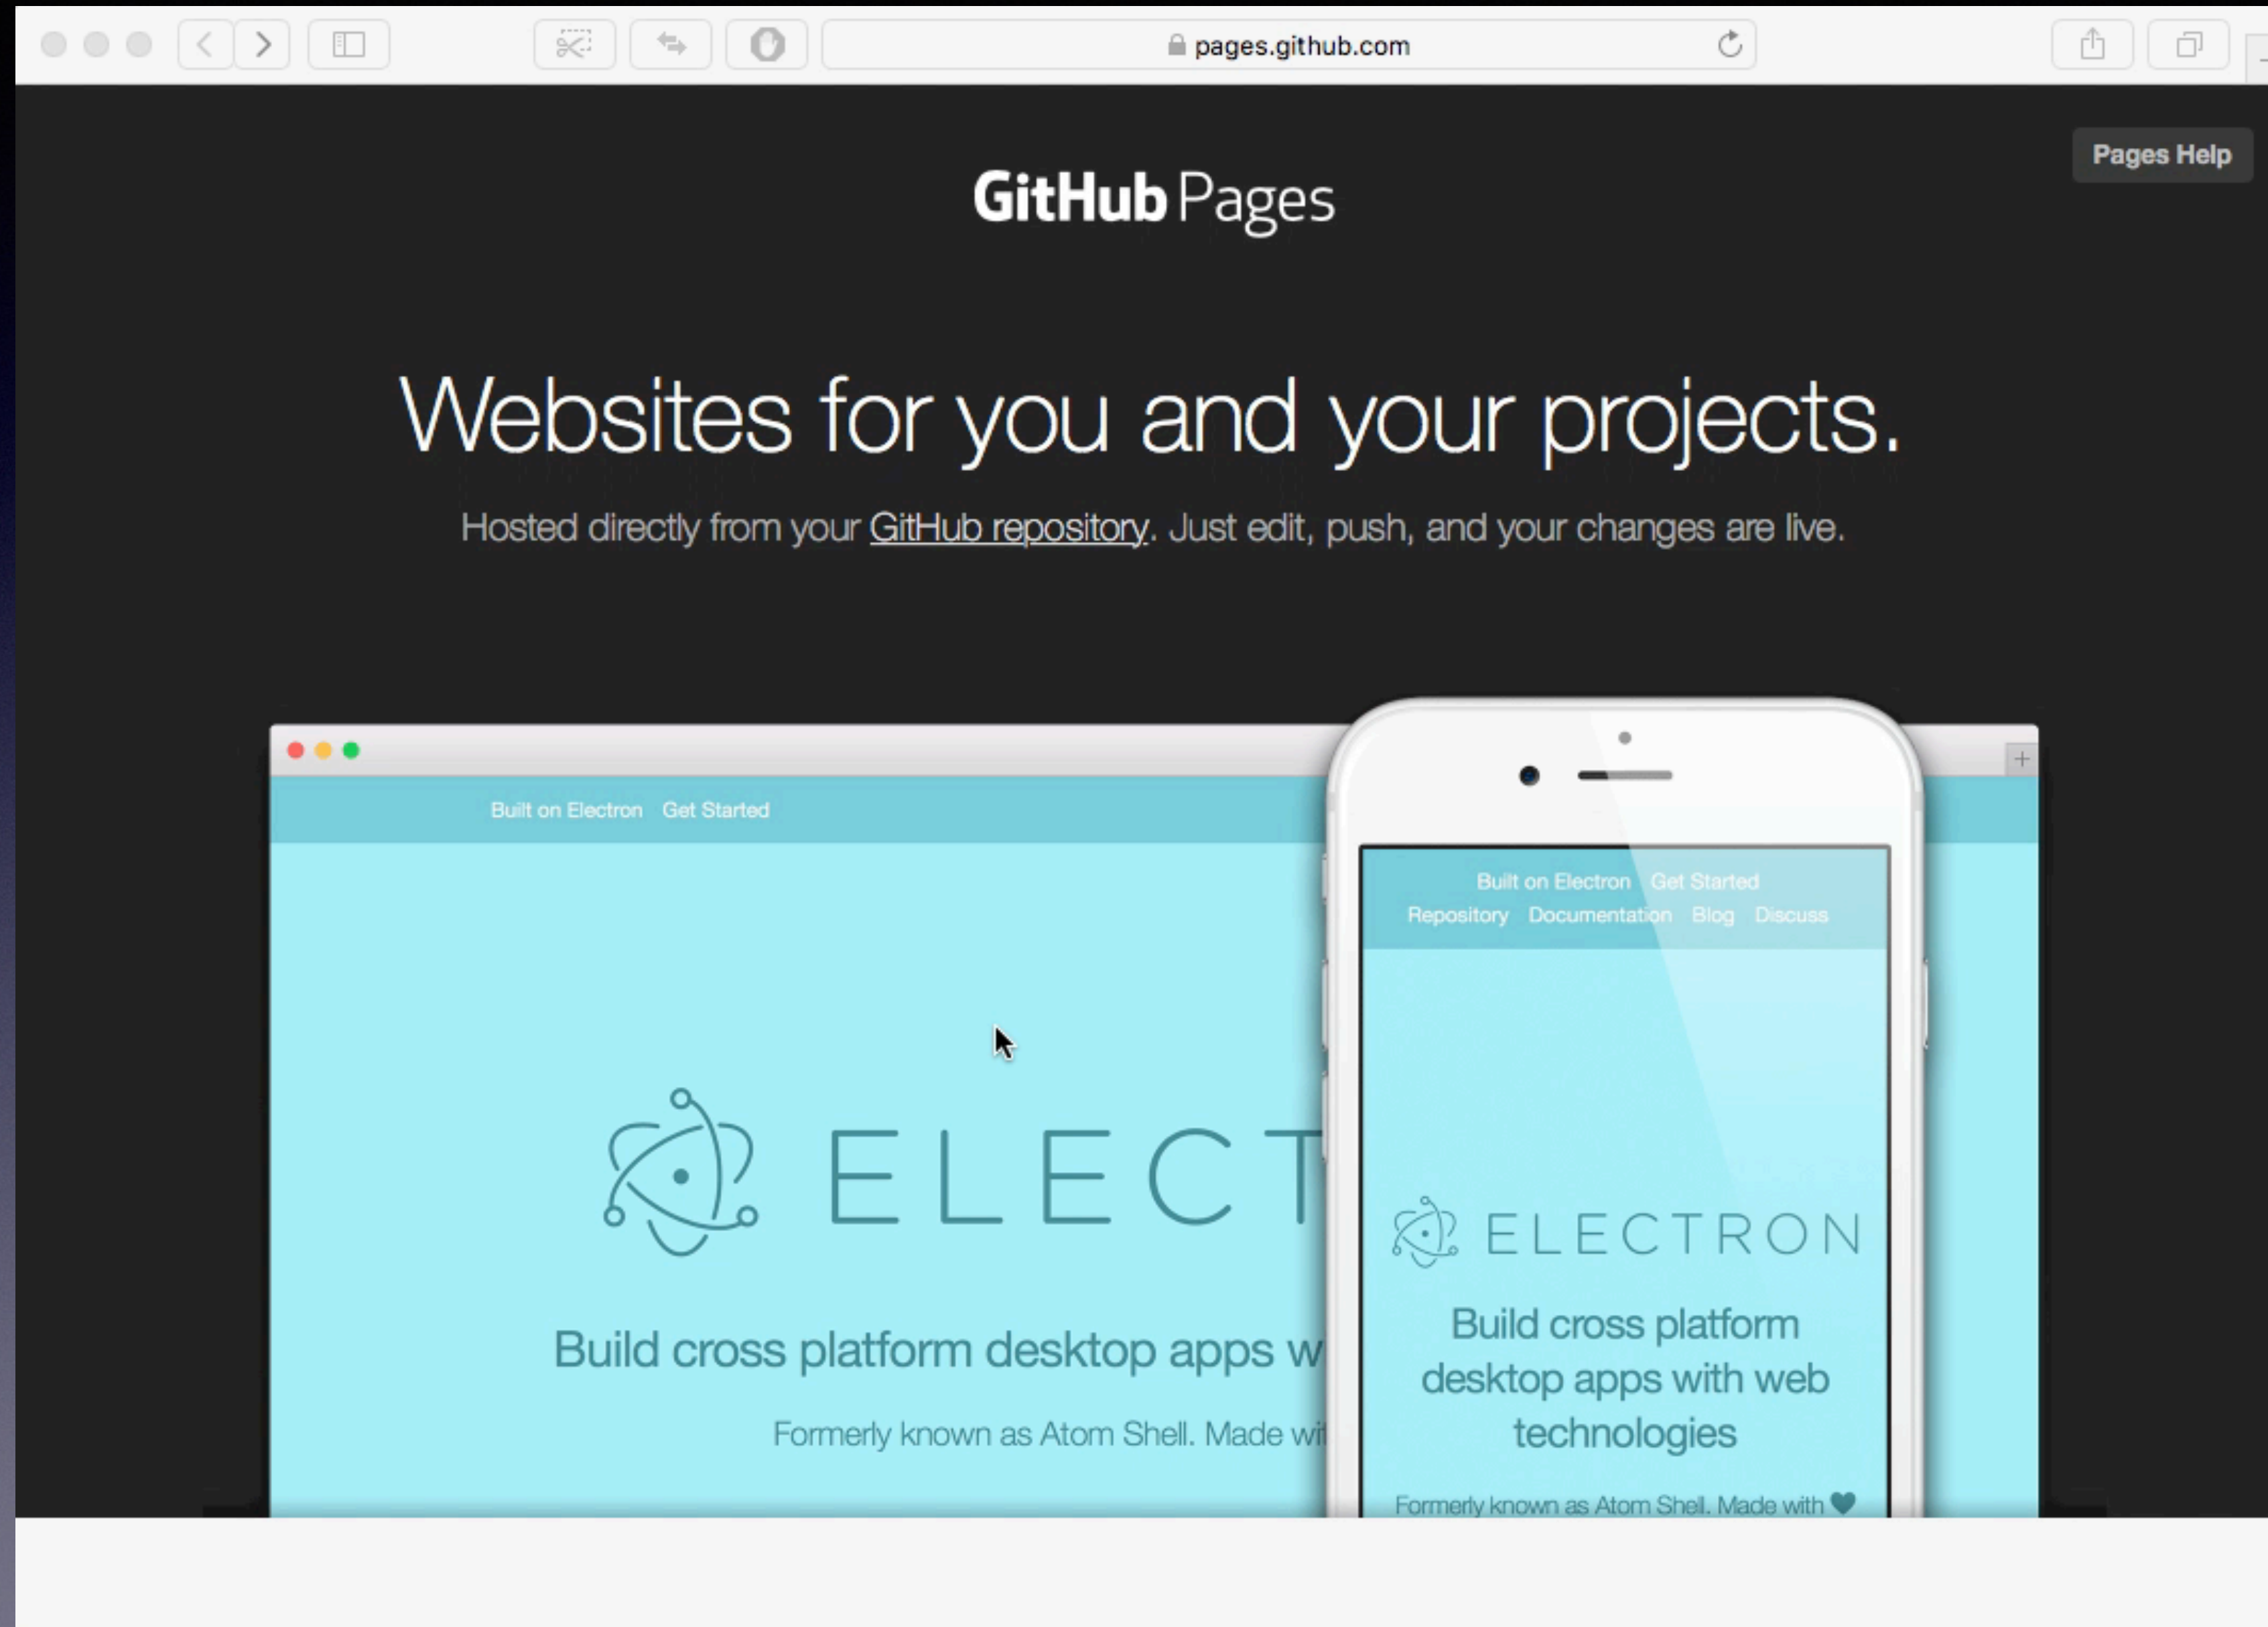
pages.github.com

Pages Help

GitHub Pages

Websites for you and your projects.

Hosted directly from your GitHub repository. Just edit, push, and your changes are live.

Built on Electron Get Started

ELECT

Build cross platform desktop apps w

Formerly known as Atom Shell. Made wi

Built on Electron Get Started
Repository Documentation Blog Discuss

ELECTRON

Build cross platform desktop apps with web technologies

Formerly known as Atom Shell. Made with